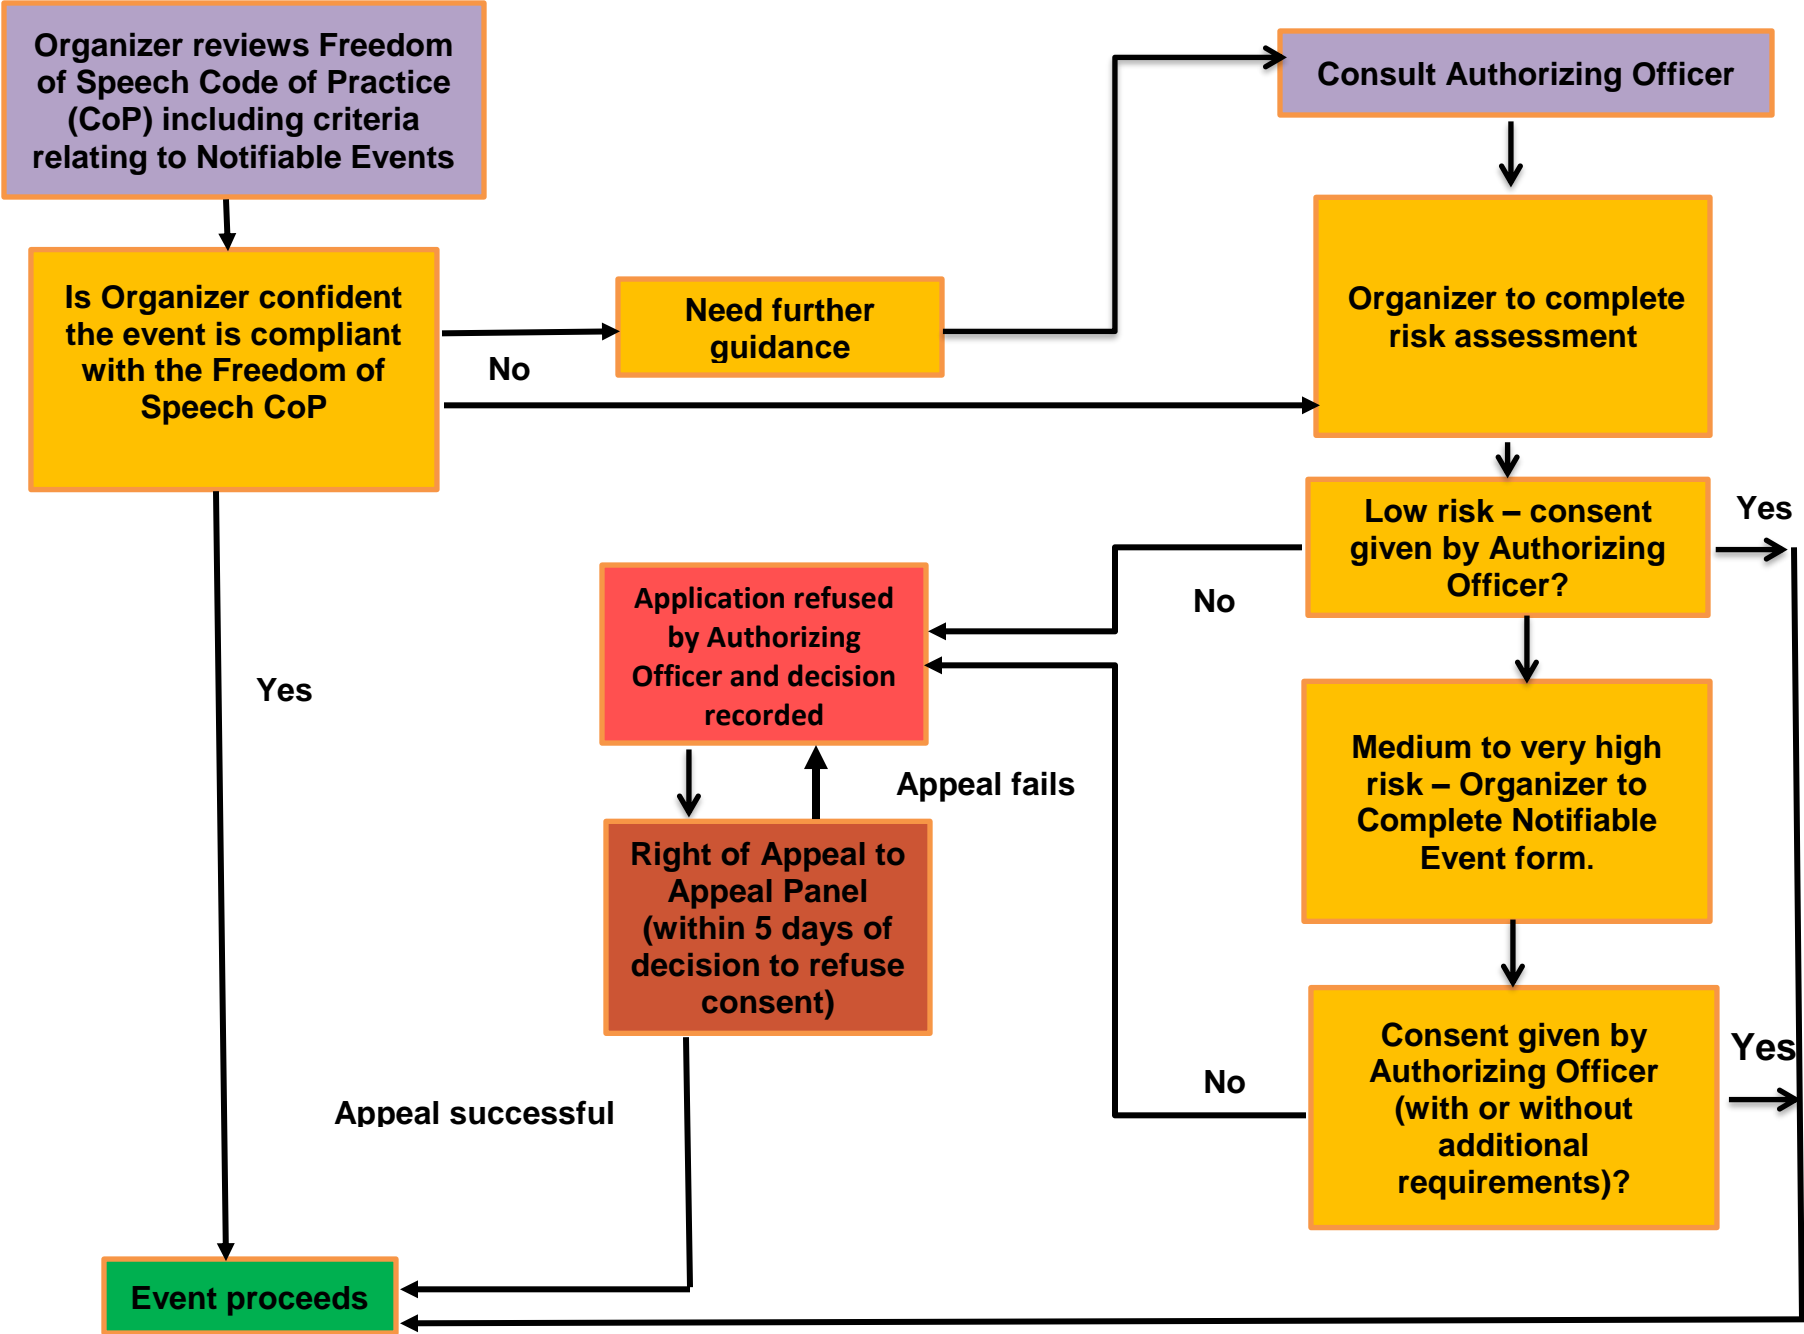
Organizer reviews Freedom of Speech Code of Practice (CoP) including criteria relating to Notifiable Events

Consult Authorizing Officer

Is Organizer confident the event is compliant with the Freedom of Speech CoP

Need further guidance

No

Organizer to complete risk assessment

Low risk – consent given by Authorizing Officer?

Yes

No

Application refused by Authorizing Officer and decision recorded

Yes

Medium to very high risk – Organizer to Complete Notifiable Event form.

Appeal fails

Right of Appeal to Appeal Panel (within 5 days of decision to refuse consent)

Consent given by Authorizing Officer (with or without additional requirements)?

Yes

No

Appeal successful

Event proceeds